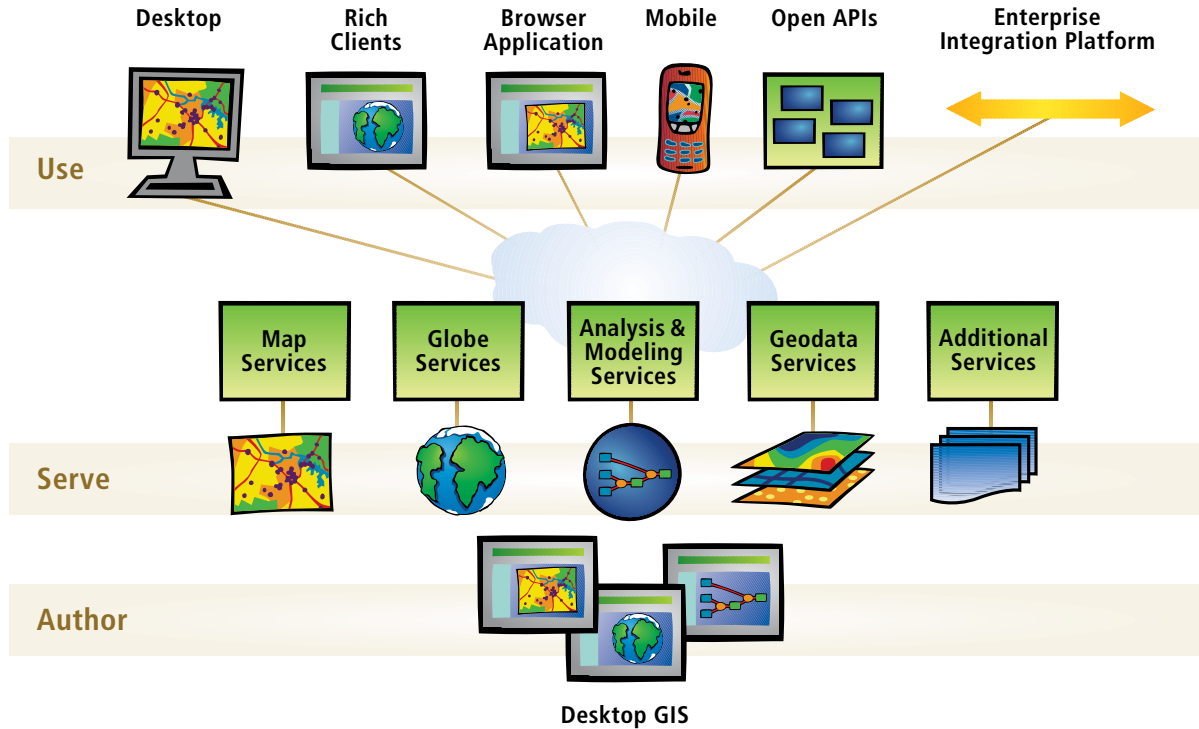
Desktop

Rich Clients

Browser Application

Mobile

Open APIs

Enterprise Integration Platform

Use

Map Services

Globe Services

Analysis & Modeling Services

Geodata Services

Additional Services

Serve

Author

Desktop GIS